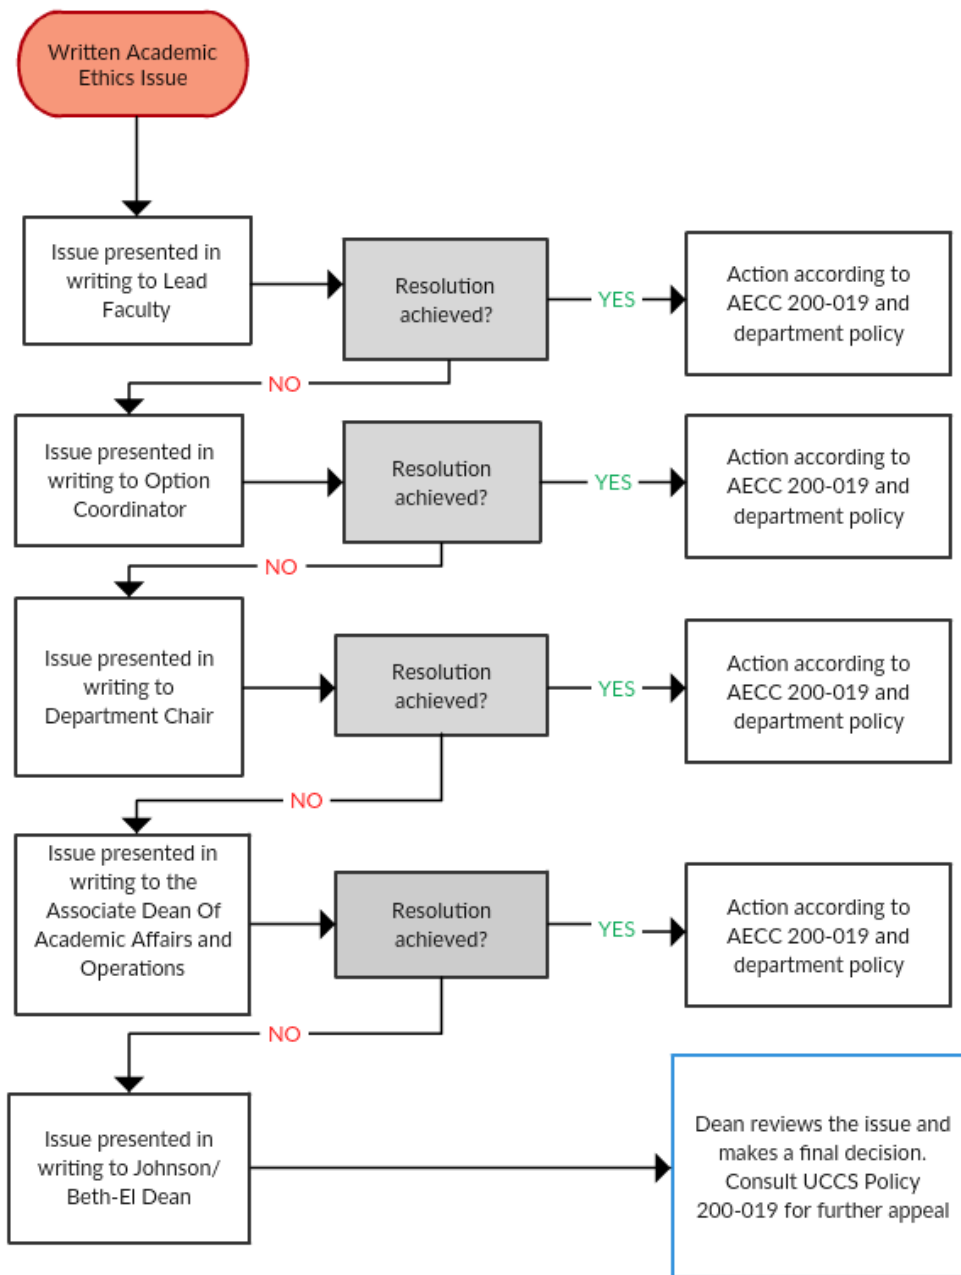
Written Academic Ethics Issue

Issue presented in writing to Lead Faculty

Resolution achieved?

YES

Action according to AECC 200-019 and department policy

NO

Issue presented in writing to Option Coordinator

Resolution achieved?

YES

Action according to AECC 200-019 and department policy

NO

Issue presented in writing to Department Chair

Resolution achieved?

YES

Action according to AECC 200-019 and department policy

NO

Issue presented in writing to the Associate Dean Of Academic Affairs and Operations

Resolution achieved?

YES

Action according to AECC 200-019 and department policy

NO

Issue presented in writing to Johnson/ Beth-El Dean

Dean reviews the issue and makes a final decision. Consult UCCS Policy 200-019 for further appeal